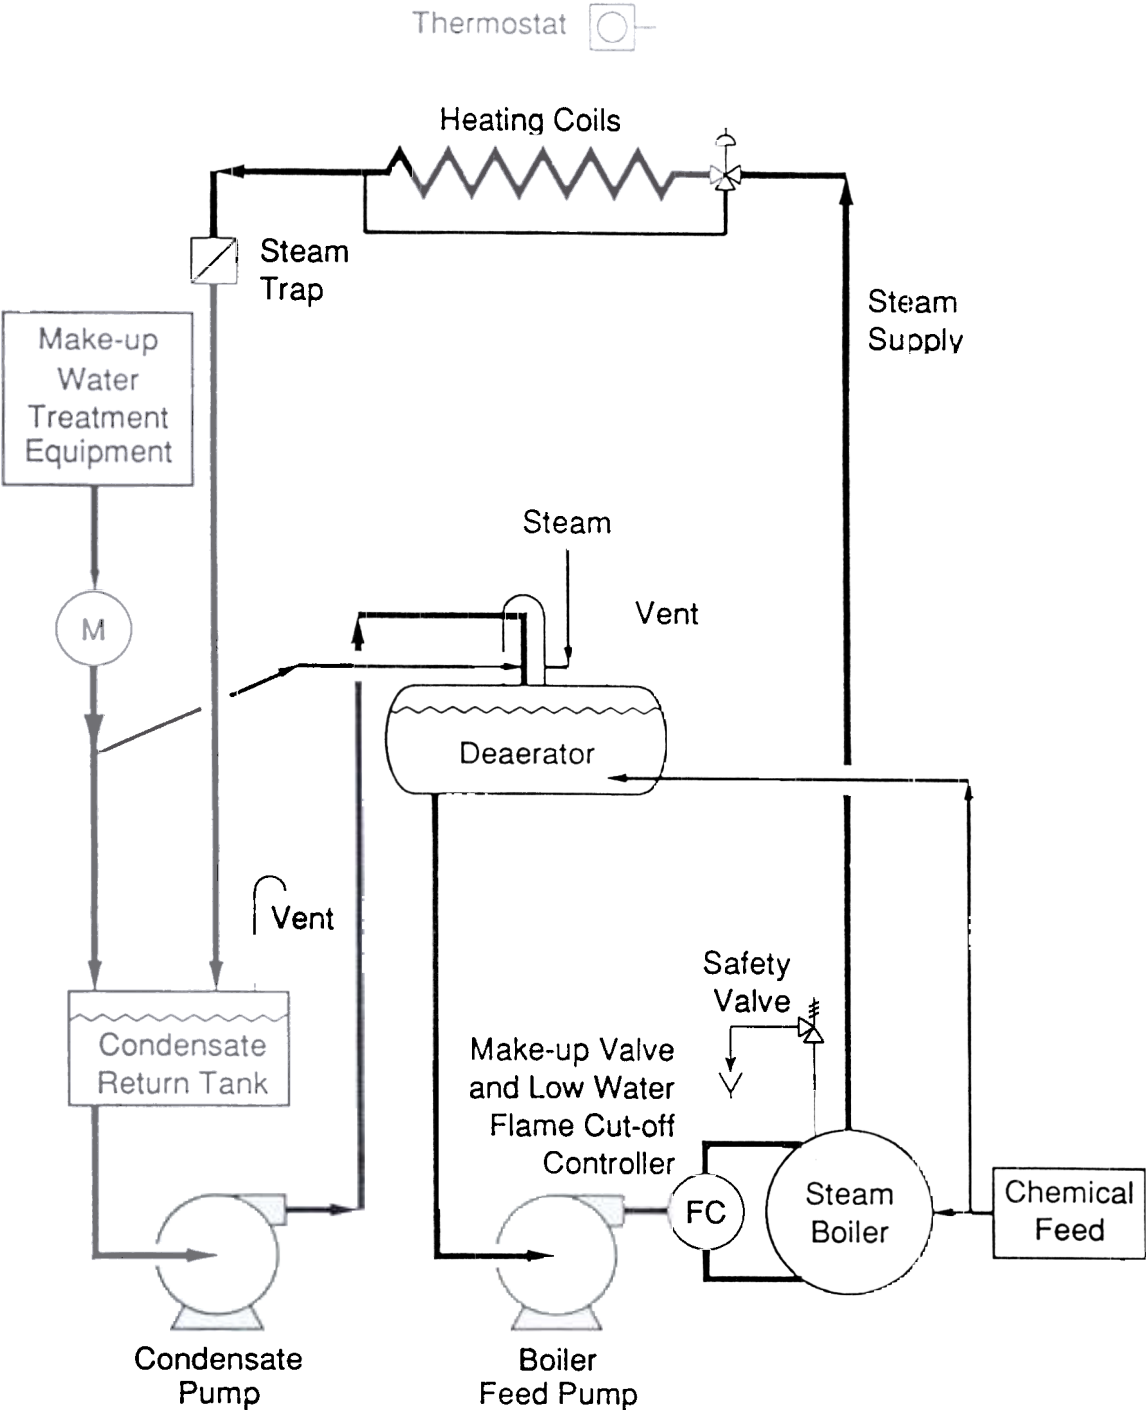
Thermostat

Heating Coils

Steam Trap

Steam Supply

Make-up Water Treatment Equipment

M

Steam

Vent

Deaerator

Vent

Safety Valve

Make-up Valve and Low Water Flame Cut-off Controller

Condensate Return Tank

FC

Steam Boiler

Chemical Feed

Condensate Pump

Boiler Feed Pump